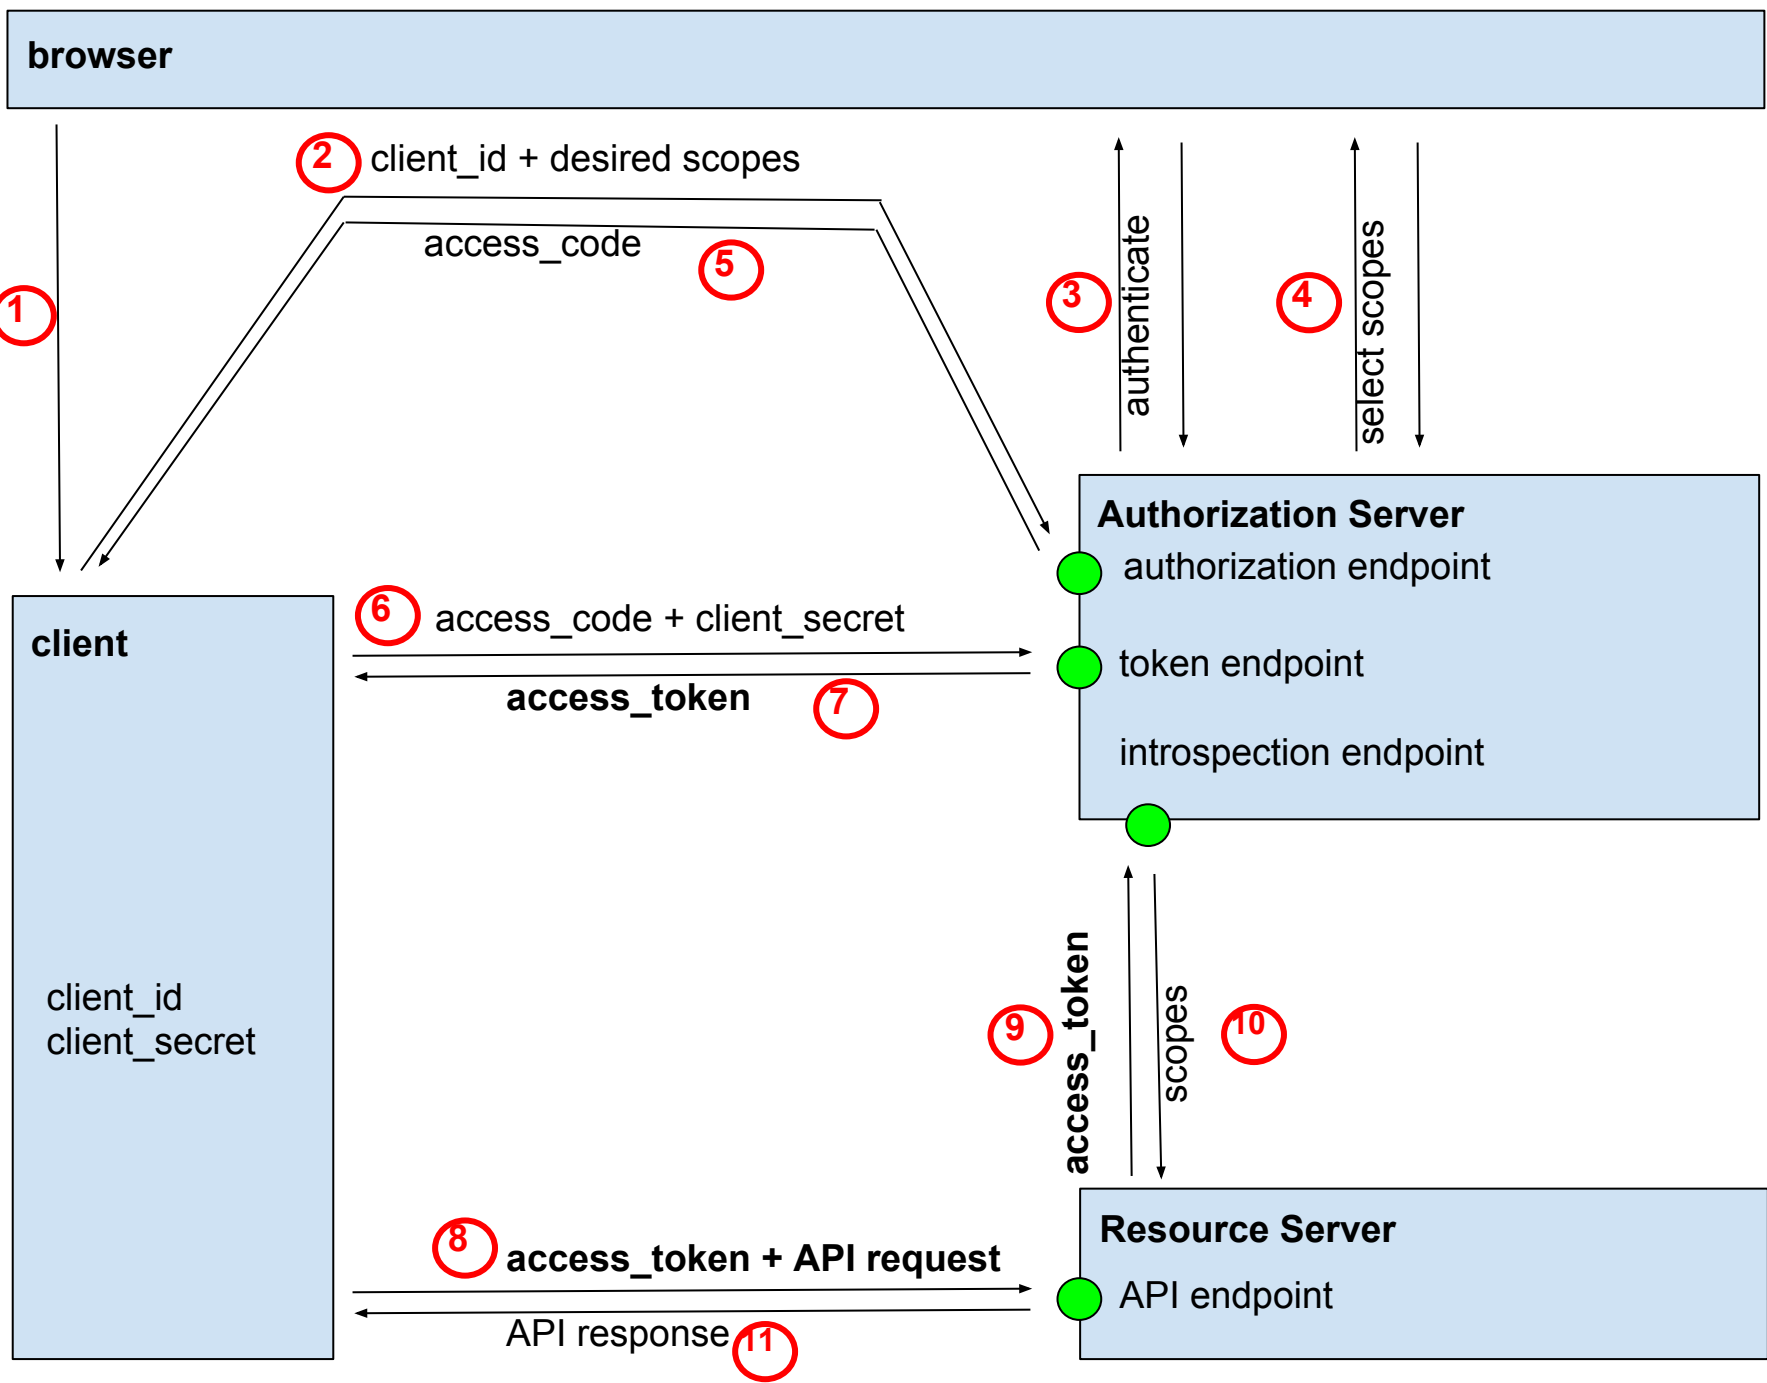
browser

2 client_id + desired scopes

access_code 5

1

3 authenticate

4 select scopes

Authorization Server
authorization endpoint

token endpoint

introspection endpoint

client

6 access_code + client_secret

access_token 7

client_id
client_secret

9 access_token

scopes 10

Resource Server
API endpoint

8 access_token + API request

API response 11